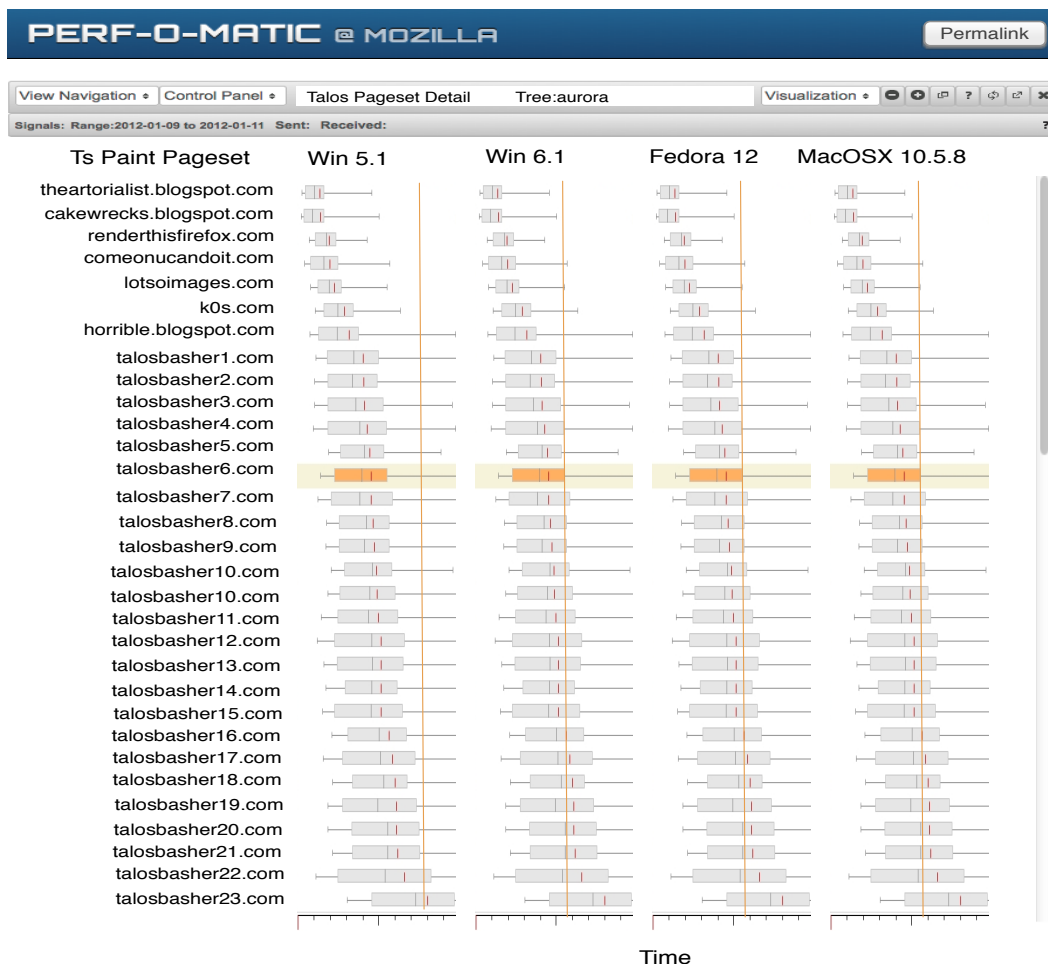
PERF-O-MATIC @ MOZILLA

Permalink

View Navigation ⬍ Control Panel ⬍ Talos Pageset Detail Tree:aurora Visualization ⬍ ?

Signals: Range:2012-01-09 to 2012-01-11 Sent: Received:

?

Ts Paint Pageset

Win 5.1

Win 6.1

Fedora 12

MacOSX 10.5.8

theartorialist.blogspot.com
cakewrecks.blogspot.com
renderthisfirefox.com
comeonucandoit.com
lotsoimages.com
k0s.com
horrible.blogspot.com
talosbasher1.com
talosbasher2.com
talosbasher3.com
talosbasher4.com
talosbasher5.com
talosbasher6.com
talosbasher7.com
talosbasher8.com
talosbasher9.com
talosbasher10.com
talosbasher10.com
talosbasher11.com
talosbasher12.com
talosbasher13.com
talosbasher14.com
talosbasher15.com
talosbasher16.com
talosbasher17.com
talosbasher18.com
talosbasher19.com
talosbasher20.com
talosbasher21.com
talosbasher22.com
talosbasher23.com

Time